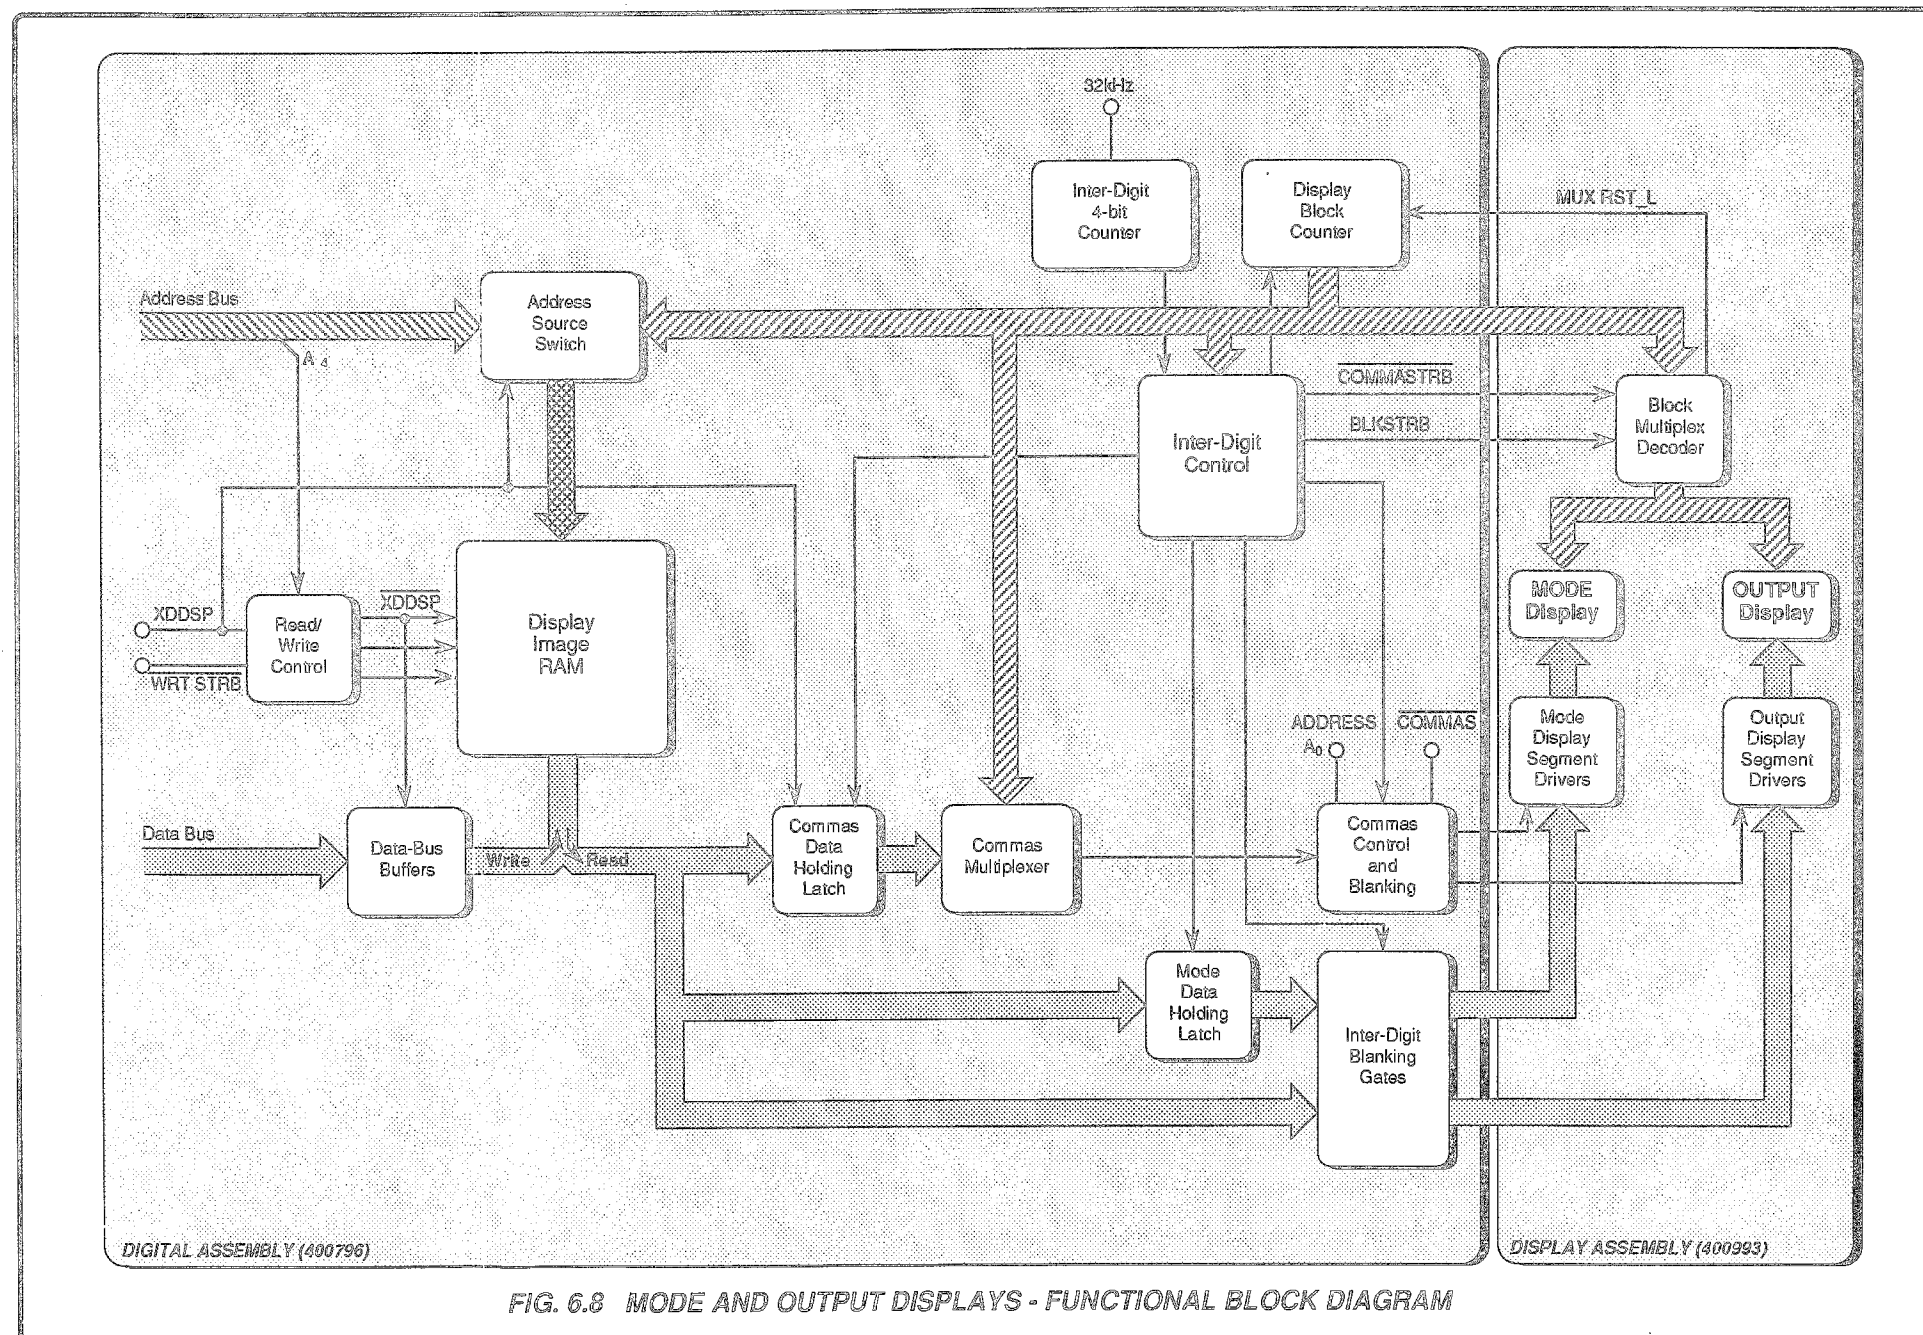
32kHz

Inter-Digit 4-bit Counter

Display Block Counter

MUX RST_L

Address Bus

Address Source Switch

$A_4$

$\overline{COMMASTRB}$

BLKSTRB

Inter-Digit Control

Block Multiplex Decoder

XDDSP

Read/ Write Control

$\overline{XDDSP}$

Display Image RAM

WRT STRB

MODE Display

OUTPUT Display

ADDRESS $A_0$

$\overline{COMMAS}$

Mode Display Segment Drivers

Output Display Segment Drivers

Data Bus

Data-Bus Buffers

Write

Read

Commas Data Holding Latch

Commas Multiplexer

Commas Control and Blanking

Mode Data Holding Latch

Inter-Digit Blanking Gates

DIGITAL ASSEMBLY (400796)

DISPLAY ASSEMBLY (400993)

FIG. 6.8 MODE AND OUTPUT DISPLAYS - FUNCTIONAL BLOCK DIAGRAM